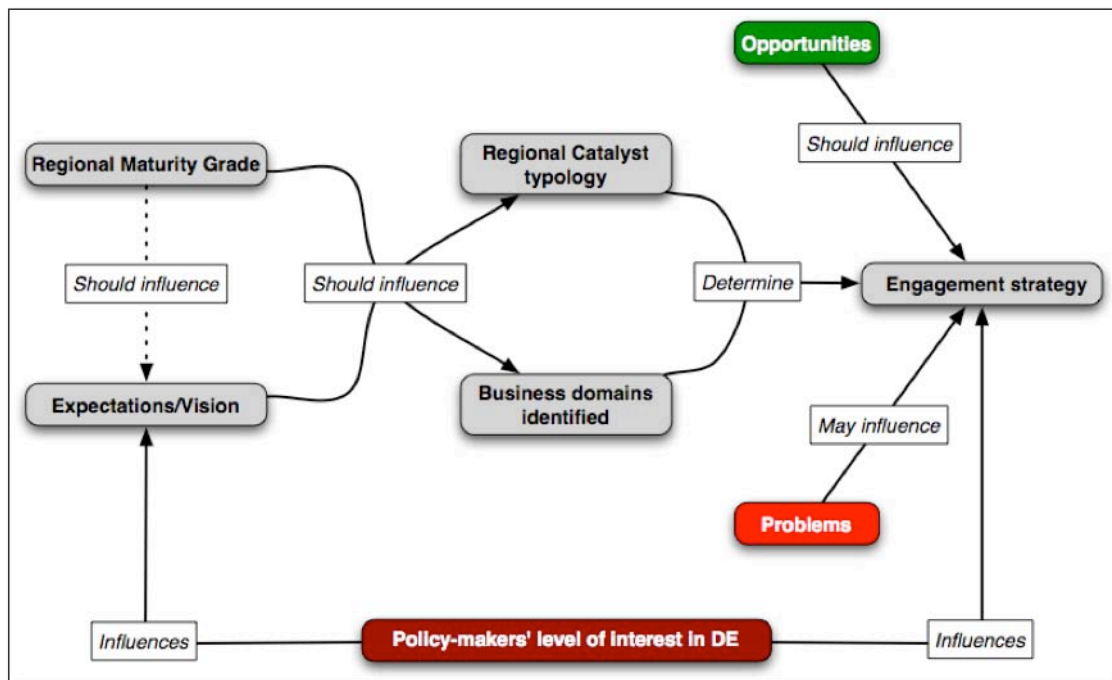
Opportunities

Should influence

Regional Maturity Grade

Regional Catalyst typology

Should influence

Should influence

Determine

Engagement strategy

Expectations/Vision

Business domains identified

May influence

Problems

Influences

Policy-makers' level of interest in DE

Influences